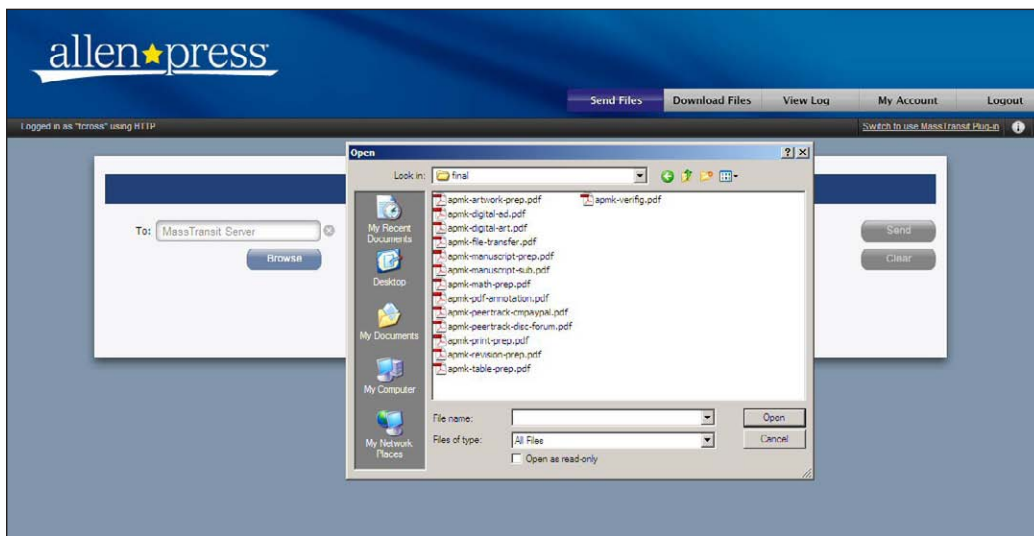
allen★press

Send Files
Download Files
View Log
My Account
Logout

Logged in as "tcross" using HTTP
Switch to use MassTransit Plug-in

To: MassTransit Server
Browse
Send
Clear

Open
?
X
Look in: final
My Recent Documents
Desktop
My Documents
My Computer
My Network Places

apmk-artwork-prep.pdf
apmk-digital-ad.pdf
apmk-digital-art.pdf
apmk-file-transfer.pdf
apmk-manuscript-prep.pdf
apmk-manuscript-sub.pdf
apmk-math-prep.pdf
apmk-pdf-annotation.pdf
apmk-peertrack-cmpaypal.pdf
apmk-peertrack-disc-forum.pdf
apmk-print-prep.pdf
apmk-revision-prep.pdf
apmk-table-prep.pdf
apmk-verifig.pdf

File name:
Files of type: All Files
Open as read-only
Open
Cancel